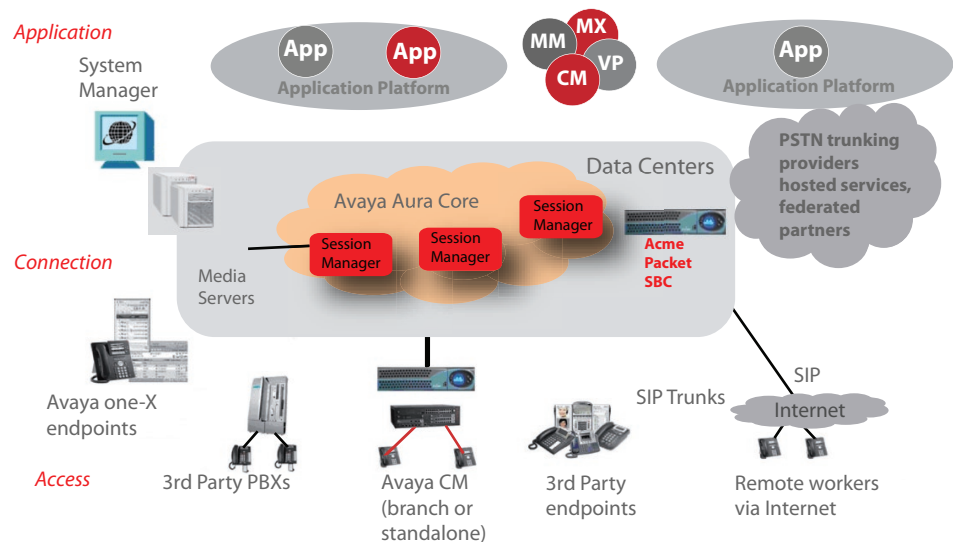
Application

System Manager

App App
Application Platform

MM MX
CM VP

App
Application Platform

PSTN trunking providers hosted services, federated partners

Data Centers

Avaya Aura Core

Session Manager

Session Manager

Session Manager

Acme Packet SBC

Connection

Media Servers

Avaya one-X endpoints

SIP Trunks

SIP

Internet

Access

3rd Party PBXs

Avaya CM (branch or standalone)

3rd Party endpoints

Remote workers via Internet